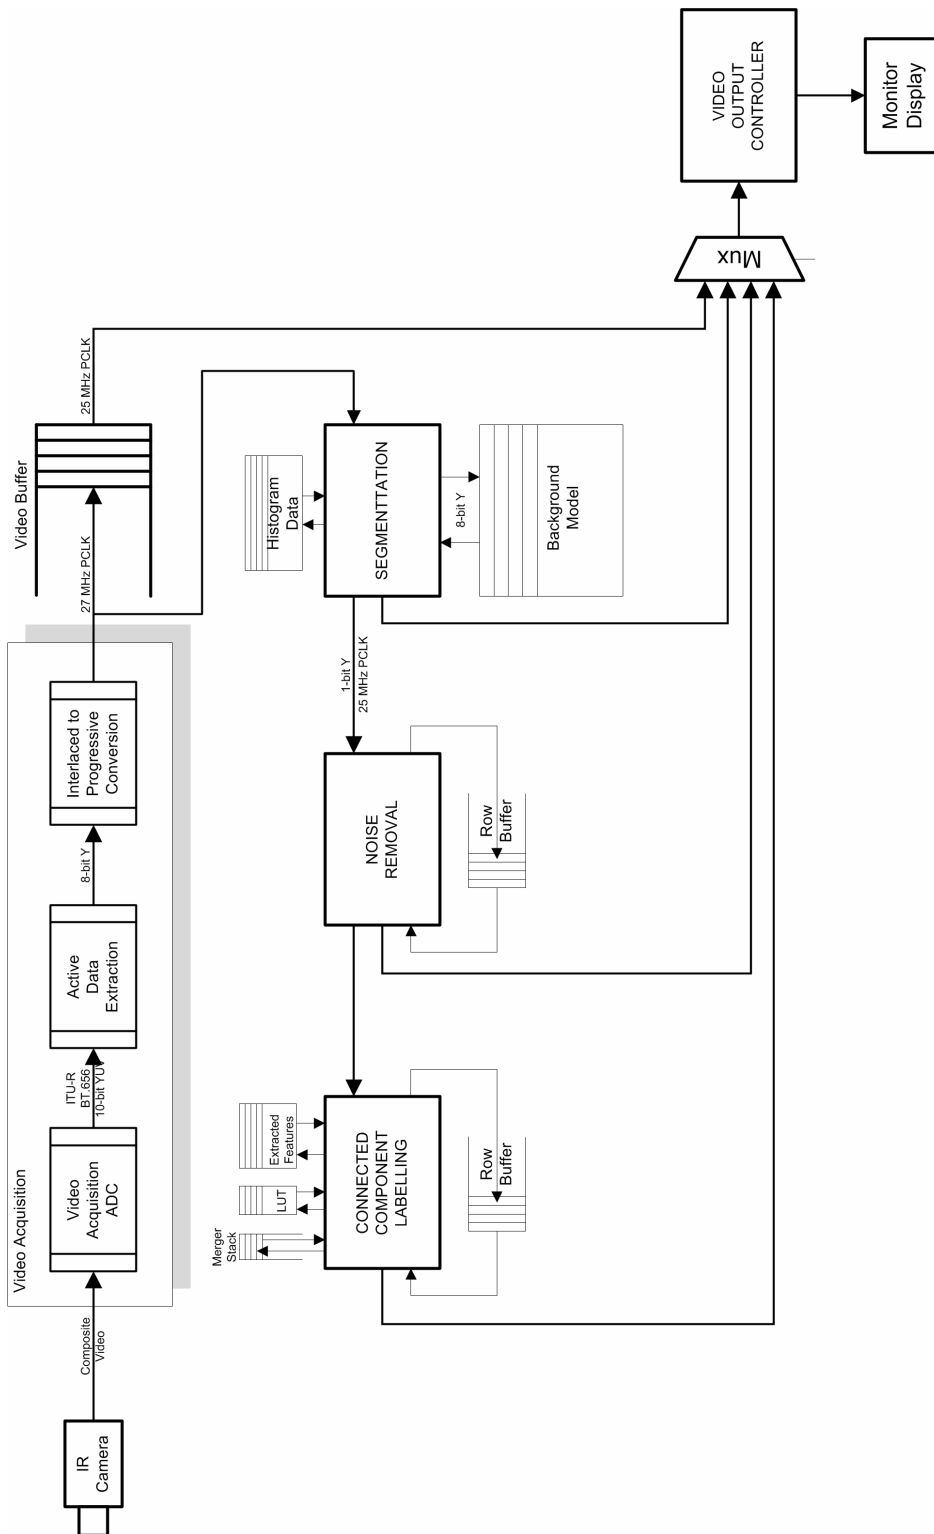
IR Camera

Composite Video

Video Acquisition

Video Acquisition ADC

ITU-R BT.656 10-bit YUV

Active Data Extraction

8-bit Y

Interlaced to Progressive Conversion

27 MHz PCLK

Video Buffer

25 MHz PCLK

Histogram Data

SEGMENTTATION

8-bit Y

Background Model

1-bit Y
25 MHz PCLK

NOISE REMOVAL

Row Buffer

Extracted Features

LUT

Merger Stack

CONNECTED COMPONENT LABELLING

Row Buffer

Mux

VIDEO OUTPUT CONTROLLER

Monitor Display